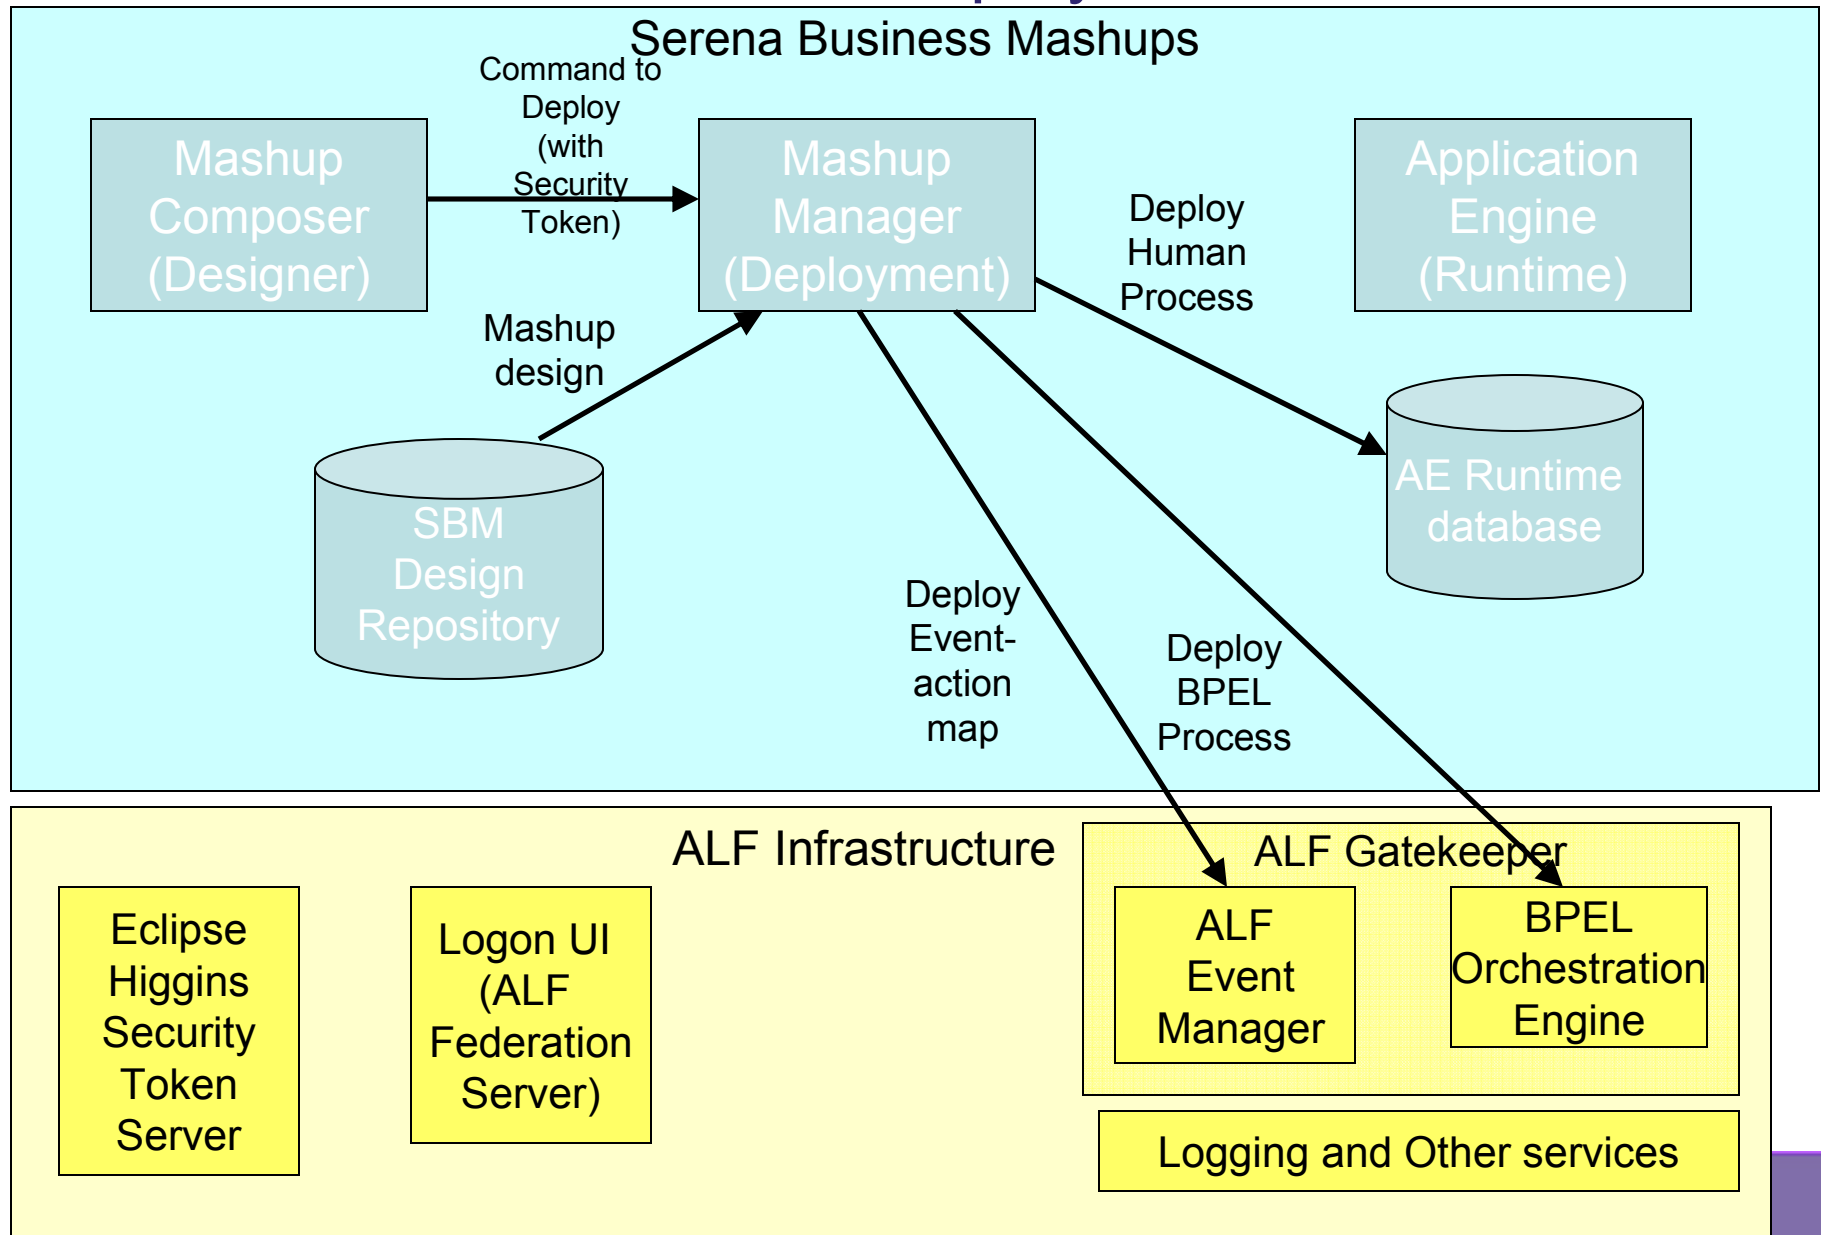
Serena Business Mashups

Mashup Composer (Designer)

Command to Deploy (with Security Token)

Mashup Manager (Deployment)

Application Engine (Runtime)

Deploy Human Process

Mashup design

SBM Design Repository

AE Runtime database

Deploy Event-action map

Deploy BPEL Process

ALF Infrastructure

ALF Gatekeeper

Eclipse Higgins Security Token Server

Logon UI (ALF Federation Server)

ALF Event Manager

BPEL Orchestration Engine

Logging and Other services